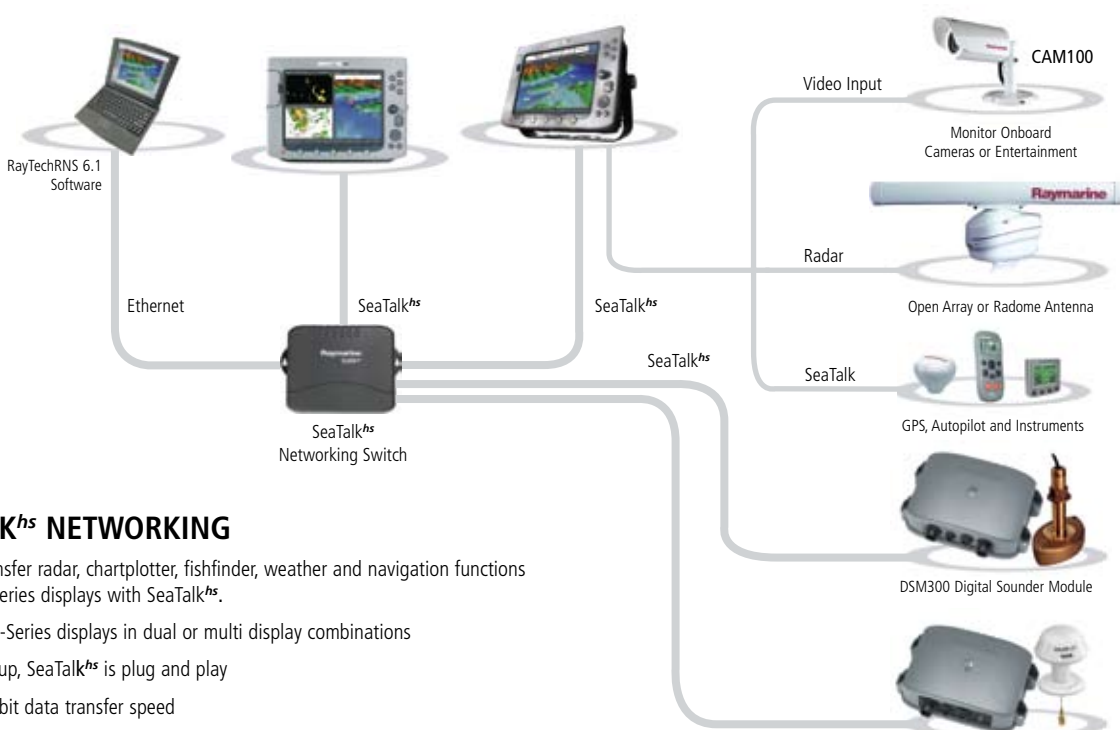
CAM100

Video Input

Monitor Onboard Cameras or Entertainment

RayTechRNS 6.1 Software

Raymarine

Radar

Ethernet

SeaTalk$^{hs}$

SeaTalk$^{hs}$

Open Array or Radome Antenna

SeaTalk$^{hs}$

SeaTalk

GPS, Autopilot and Instruments

SeaTalk$^{hs}$ Networking Switch

K$^{hs}$ NETWORKING

nsfer radar, chartplotter, fishfinder, weather and navigation functions eries displays with SeaTalk$^{hs}$.

-Series displays in dual or multi display combinations

up, SeaTalk$^{hs}$ is plug and play

bit data transfer speed

DSM300 Digital Sounder Module